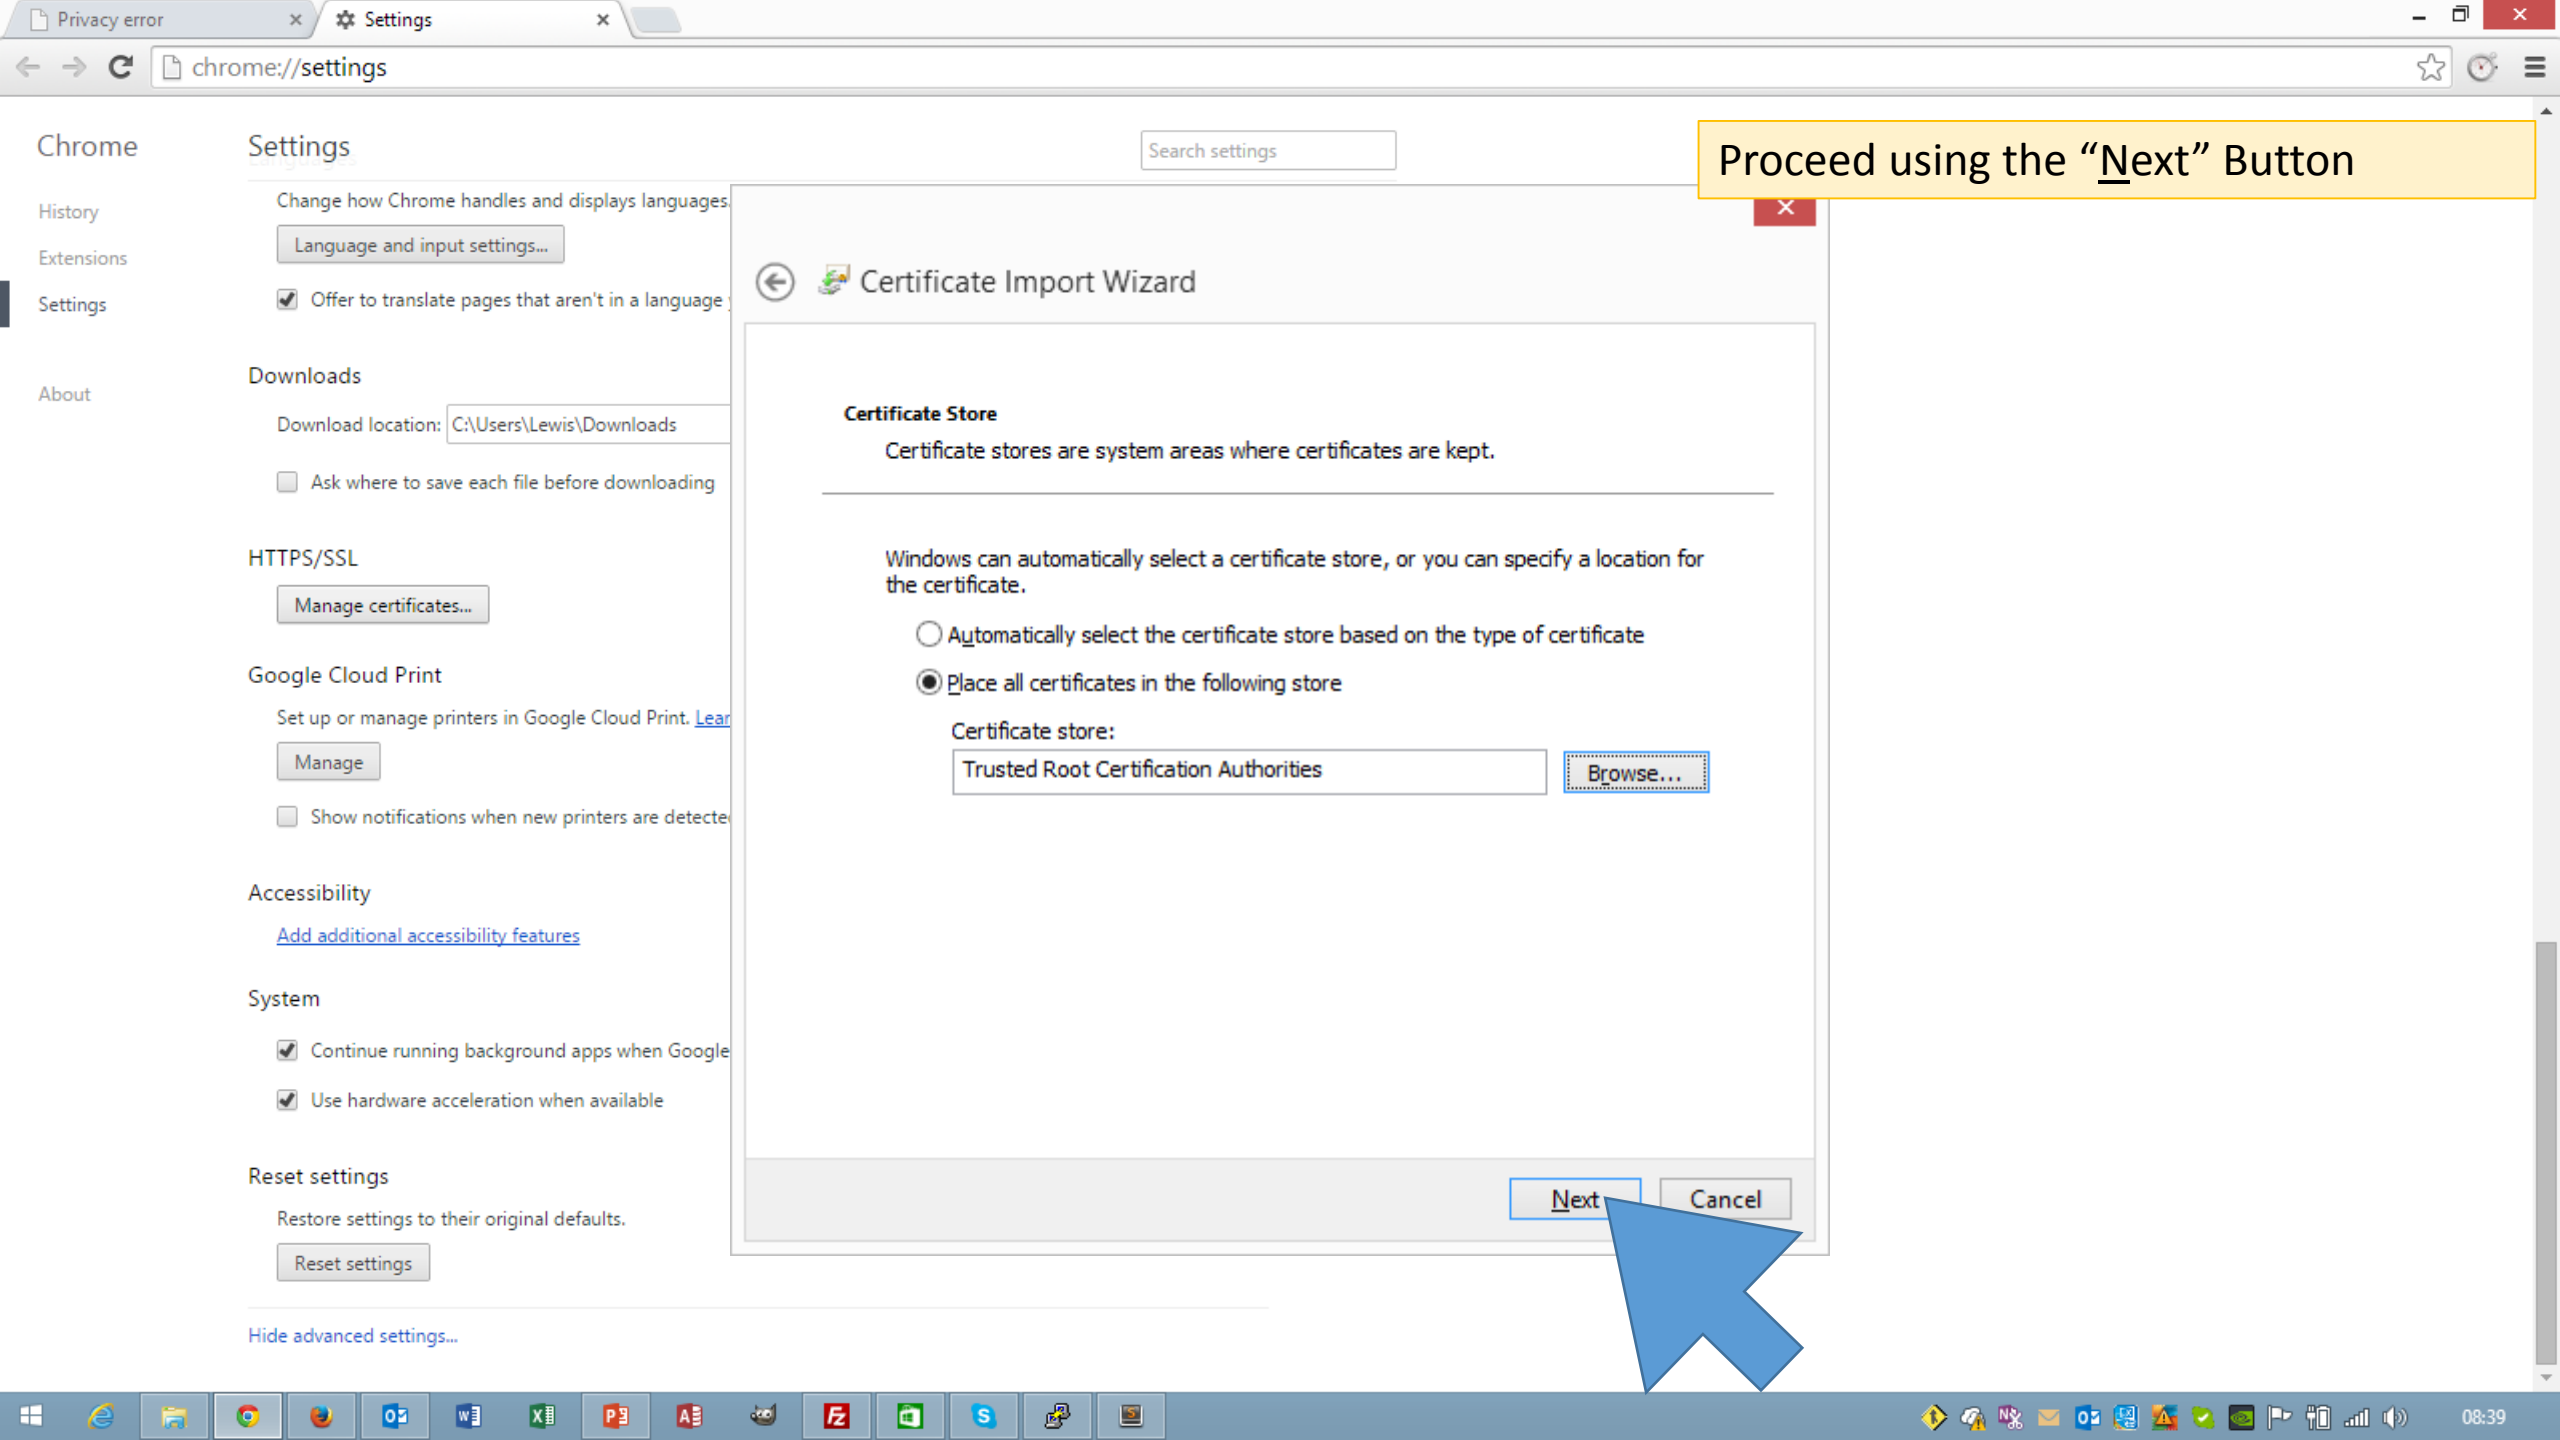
Privacy error
Settings
chrome://settings

Proceed using the “Next” Button

Chrome
History
Extensions
Settings
About

Settings
Search settings

Change how Chrome handles and displays languages.
Language and input settings...
Offer to translate pages that aren't in a language

Downloads
Download location: C:\Users\Lewis\Downloads
Ask where to save each file before downloading

HTTPS/SSL
Manage certificates...

Google Cloud Print
Set up or manage printers in Google Cloud Print. Lear
Manage
Show notifications when new printers are detecte

Accessibility
Add additional accessibility features

System
Continue running background apps when Google
Use hardware acceleration when available

Reset settings
Restore settings to their original defaults.
Reset settings

Hide advanced settings...

Certificate Import Wizard

Certificate Store
Certificate stores are system areas where certificates are kept.

Windows can automatically select a certificate store, or you can specify a location for the certificate.

Automatically select the certificate store based on the type of certificate
Place all certificates in the following store
Certificate store:
Trusted Root Certification Authorities
Browse...

Next
Cancel

08:39